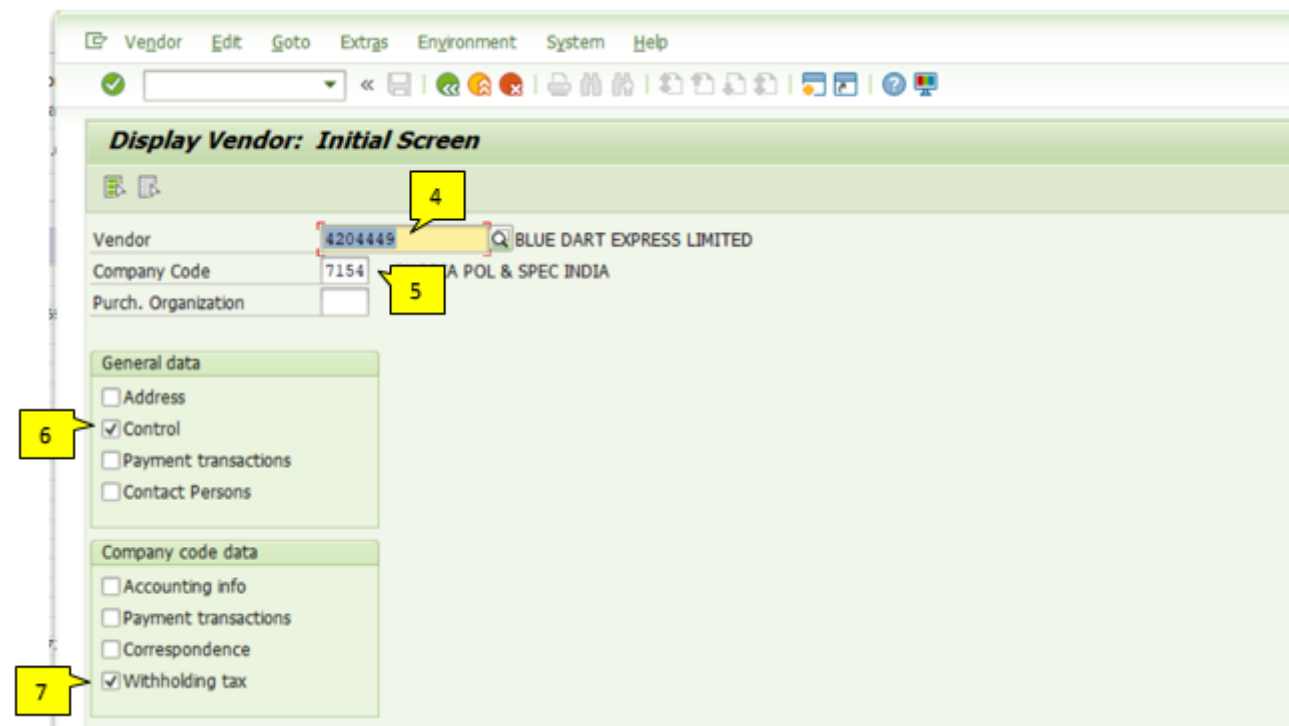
Vendor Edit Goto Extras Environment System Help

«

Display Vendor: Initial Screen

4

Vendor 4204449 BLUE DART EXPRESS LIMITED

Company Code 7154 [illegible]A POL & SPEC INDIA

5

Purch. Organization

General data

Address

6

Control

Payment transactions

Contact Persons

Company code data

Accounting info

Payment transactions

Correspondence

7

Withholding tax